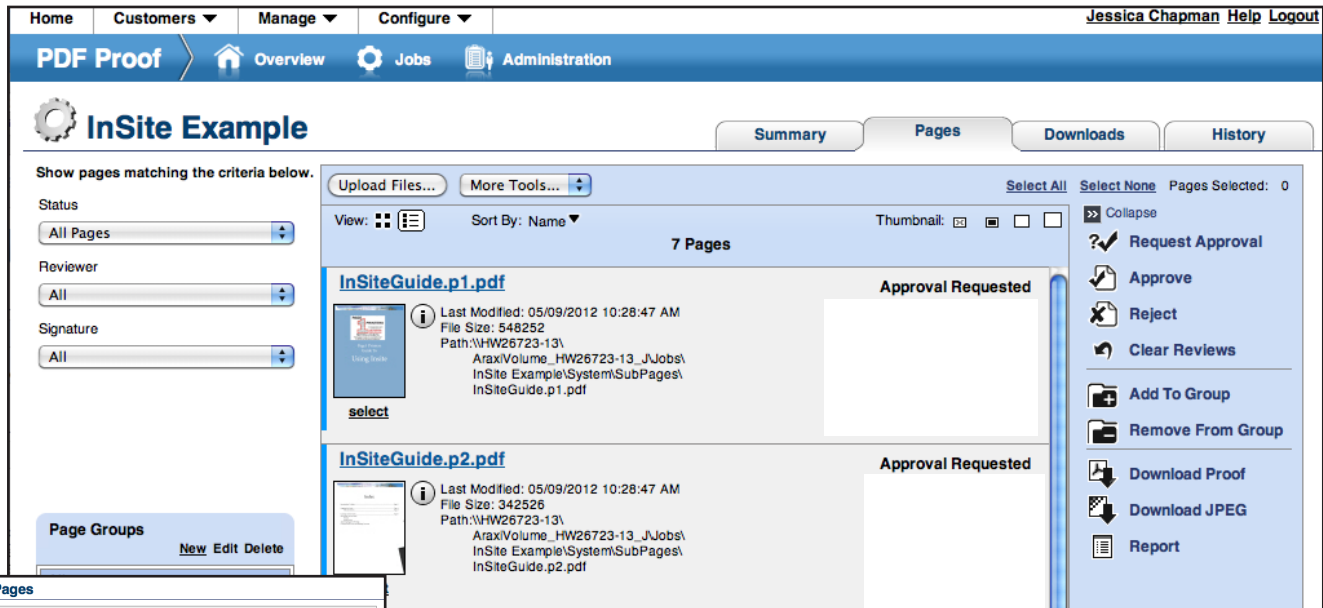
Home Customers ▼ Manage ▼ Configure ▼

Jessica Chapman Help Logout

PDF Proof Overview Jobs Administration

InSite Example

Summary Pages Downloads History

Show pages matching the criteria below.

Status

All Pages

Reviewer

All

Signature

All

Page Groups

New Edit Delete

Pages

Upload Files... More Tools...

Select All Select None Pages Selected: 0

View: Sort By: Name ▼ Thumbnail:

7 Pages

InSiteGuide.p1.pdf

Approval Requested

Last Modified: 05/09/2012 10:28:47 AM
File Size: 548252
Path:\\HW26723-13\
AraxiVolume_HW26723-13_J\Jobs\
InSite Example\System\SubPages\
InSiteGuide.p1.pdf

select

InSiteGuide.p2.pdf

Approval Requested

Last Modified: 05/09/2012 10:28:47 AM
File Size: 342526
Path:\\HW26723-13\
AraxiVolume_HW26723-13_J\Jobs\
InSite Example\System\SubPages\
InSiteGuide.p2.pdf

Collapse

Request Approval

Approve

Reject

Clear Reviews

Add To Group

Remove From Group

Download Proof

Download JPEG

Report